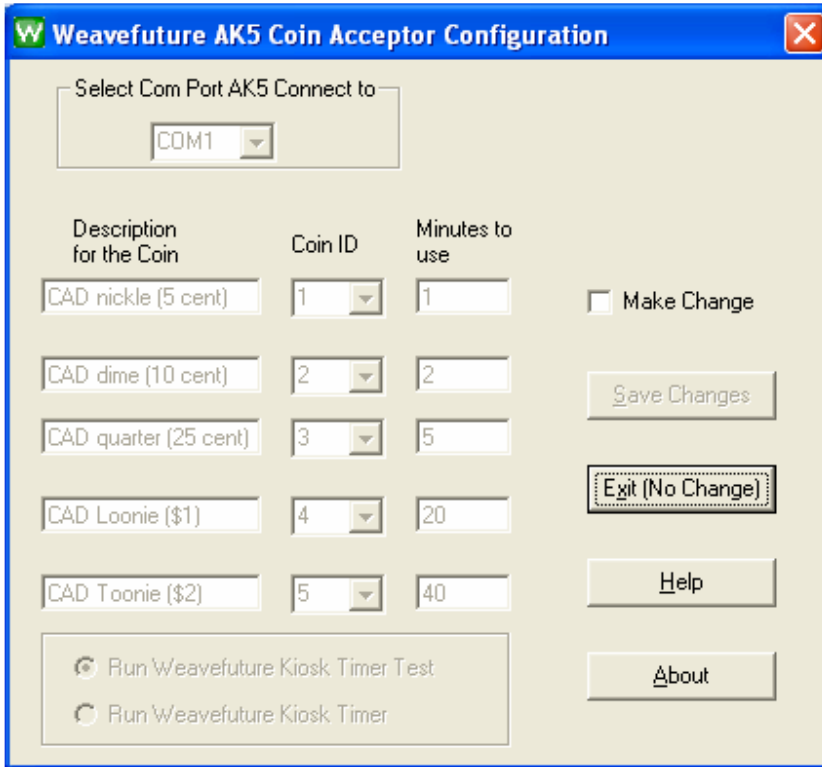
W Weavefuture AK5 Coin Acceptor Configuration

Select Com Port AK5 Connect to

COM1

| Description for the Coin | Coin ID | Minutes to use |
|---|---|---|
| CAD nickle (5 cent) | 1 | 1 |
| CAD dime (10 cent) | 2 | 2 |
| CAD quarter (25 cent) | 3 | 5 |
| CAD Loonie ($1) | 4 | 20 |
| CAD Toonie ($2) | 5 | 40 |

Make Change

Save Changes

Exit (No Change)

Help

About

Run Weavefuture Kiosk Timer Test

Run Weavefuture Kiosk Timer